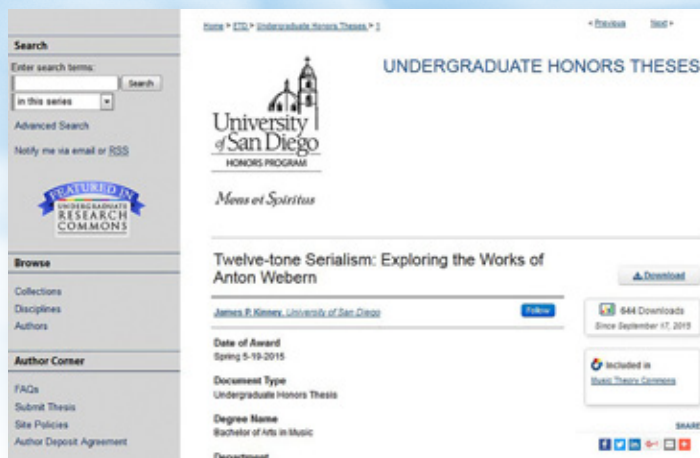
Search
Enter search terms:
Search
in this series
Advanced Search
Notify me via email or RSS

FEATURED IN
UNDERGRADUATE
RESEARCH
COMMONS

Browse
Collections
Disciplines
Authors

Author Corner
FAQs
Submit Thesis
Site Policies
Author Deposit Agreement

Home > ETD > Undergraduate Honors Theses > 1

< Previous Next >

UNDERGRADUATE HONORS THESES

University of San Diego
HONORS PROGRAM

Mens et Spiritus

Twelve-tone Serialism: Exploring the Works of Anton Webern

Download

James P. Kinney, University of San Diego

Follow

644 Downloads
Since September 17, 2015

Date of Award
Spring 5-19-2015

Document Type
Undergraduate Honors Thesis

Included in
Music Theory Commons

Degree Name
Bachelor of Arts in Music

SHARE

Department